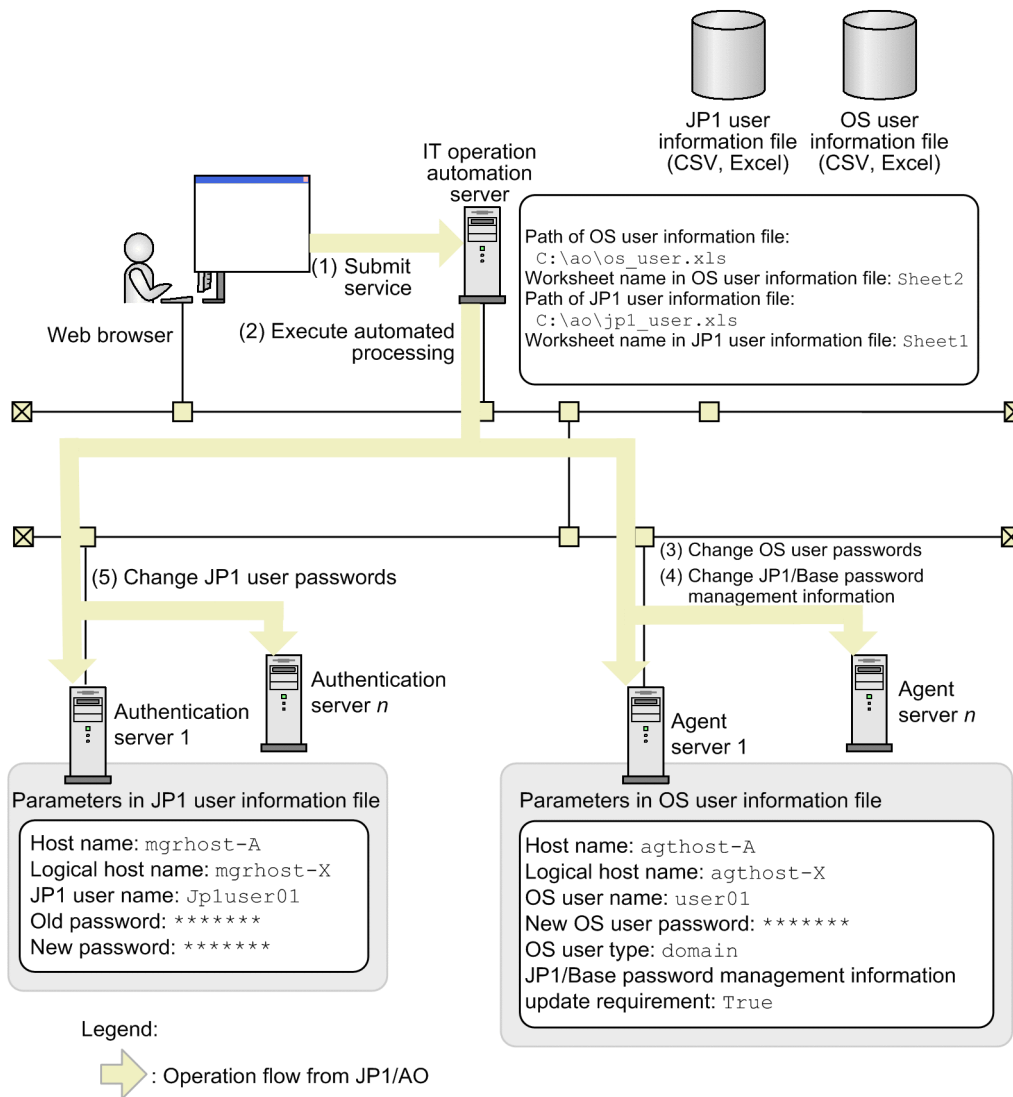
JP1 user information file (CSV, Excel)

OS user information file (CSV, Excel)

IT operation automation server

Path of OS user information file:
C:\ao\os_user.xls
Worksheet name in OS user information file: Sheet2
Path of JP1 user information file:
C:\ao\jp1_user.xls
Worksheet name in JP1 user information file: Sheet1

(1) Submit service

Web browser

(2) Execute automated processing

(3) Change OS user passwords
(4) Change JP1/Base password management information

(5) Change JP1 user passwords

Authentication server 1

Authentication server $n$

Agent server 1

Agent server $n$

Parameters in JP1 user information file

Host name: mgrhost-A
Logical host name: mgrhost-X
JP1 user name: Jp1user01
Old password: *******
New password: *******

Parameters in OS user information file

Host name: agthost-A
Logical host name: agthost-X
OS user name: user01
New OS user password: *******
OS user type: domain
JP1/Base password management information update requirement: True

Legend:
: Operation flow from JP1/AO